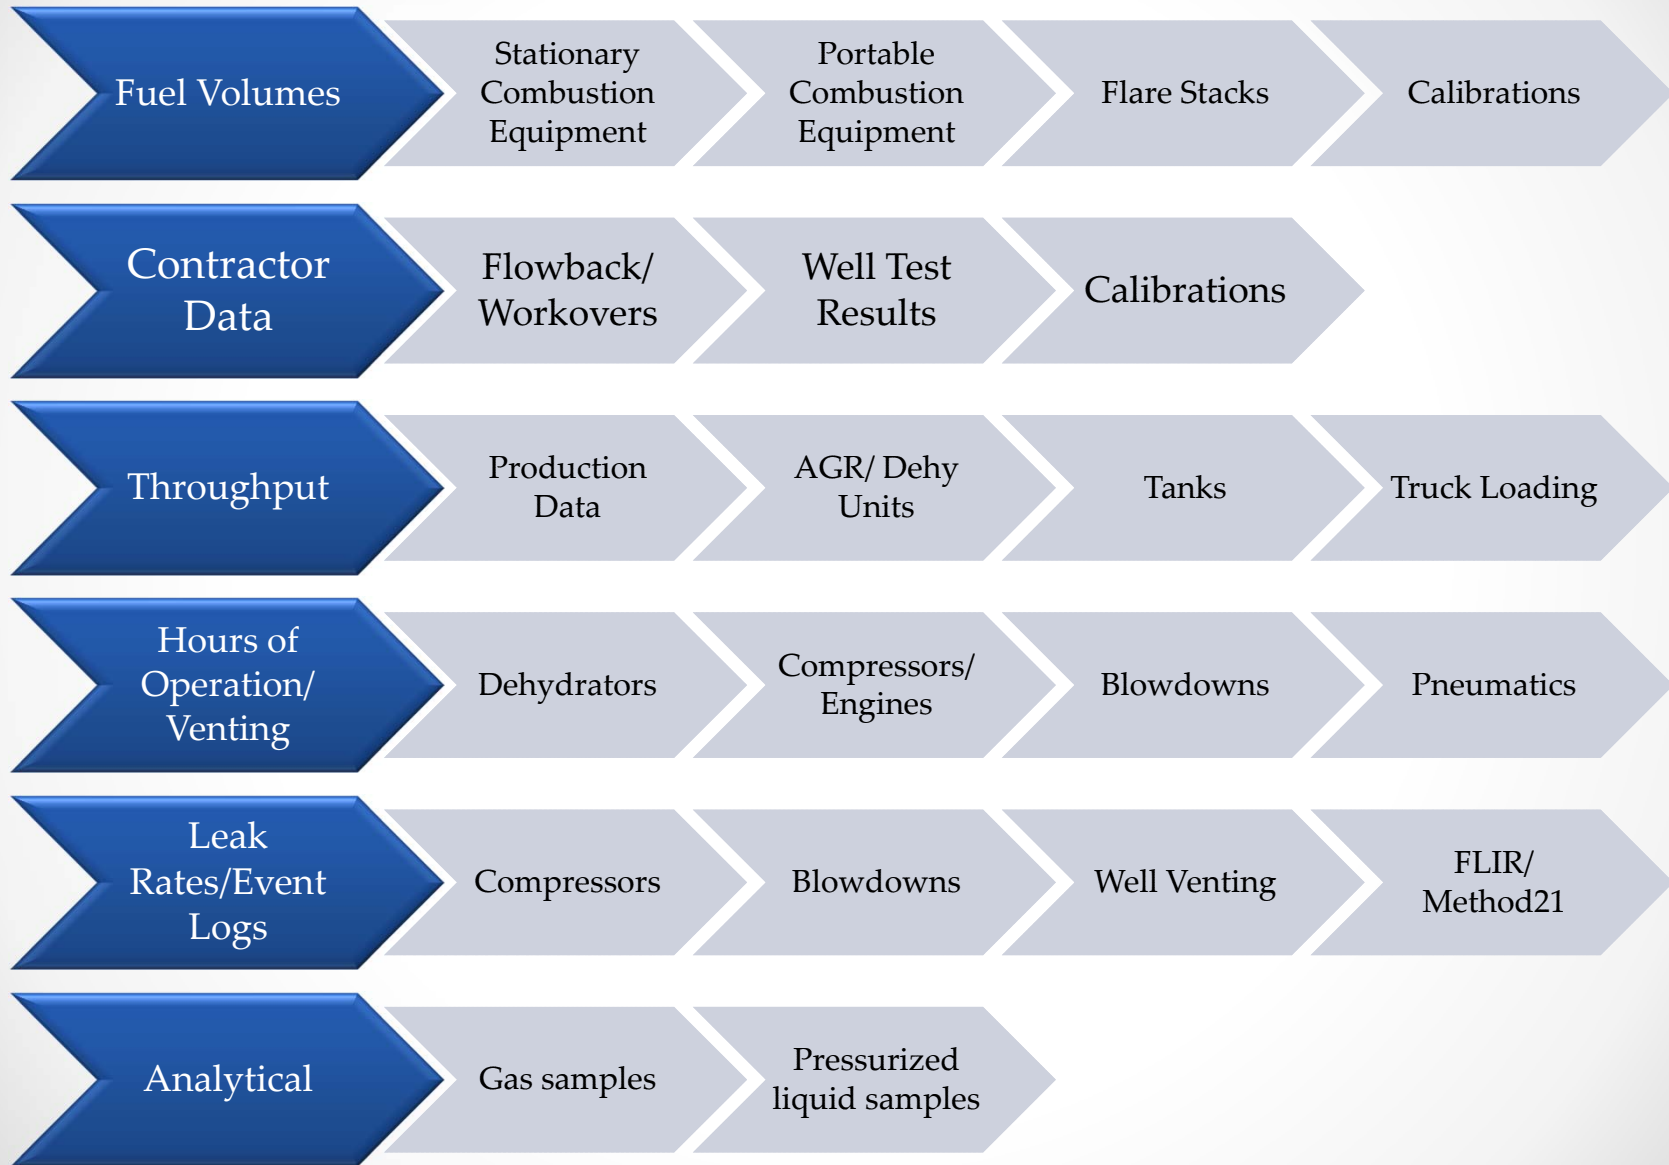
Fuel Volumes

Stationary Combustion Equipment

Portable Combustion Equipment

Flare Stacks

Calibrations

Contractor Data

Flowback/ Workovers

Well Test Results

Calibrations

Throughput

Production Data

AGR/ Dehy Units

Tanks

Truck Loading

Hours of Operation/ Venting

Dehydrators

Compressors/ Engines

Blowdowns

Pneumatics

Leak Rates/Event Logs

Compressors

Blowdowns

Well Venting

FLIR/ Method21

Analytical

Gas samples

Pressurized liquid samples